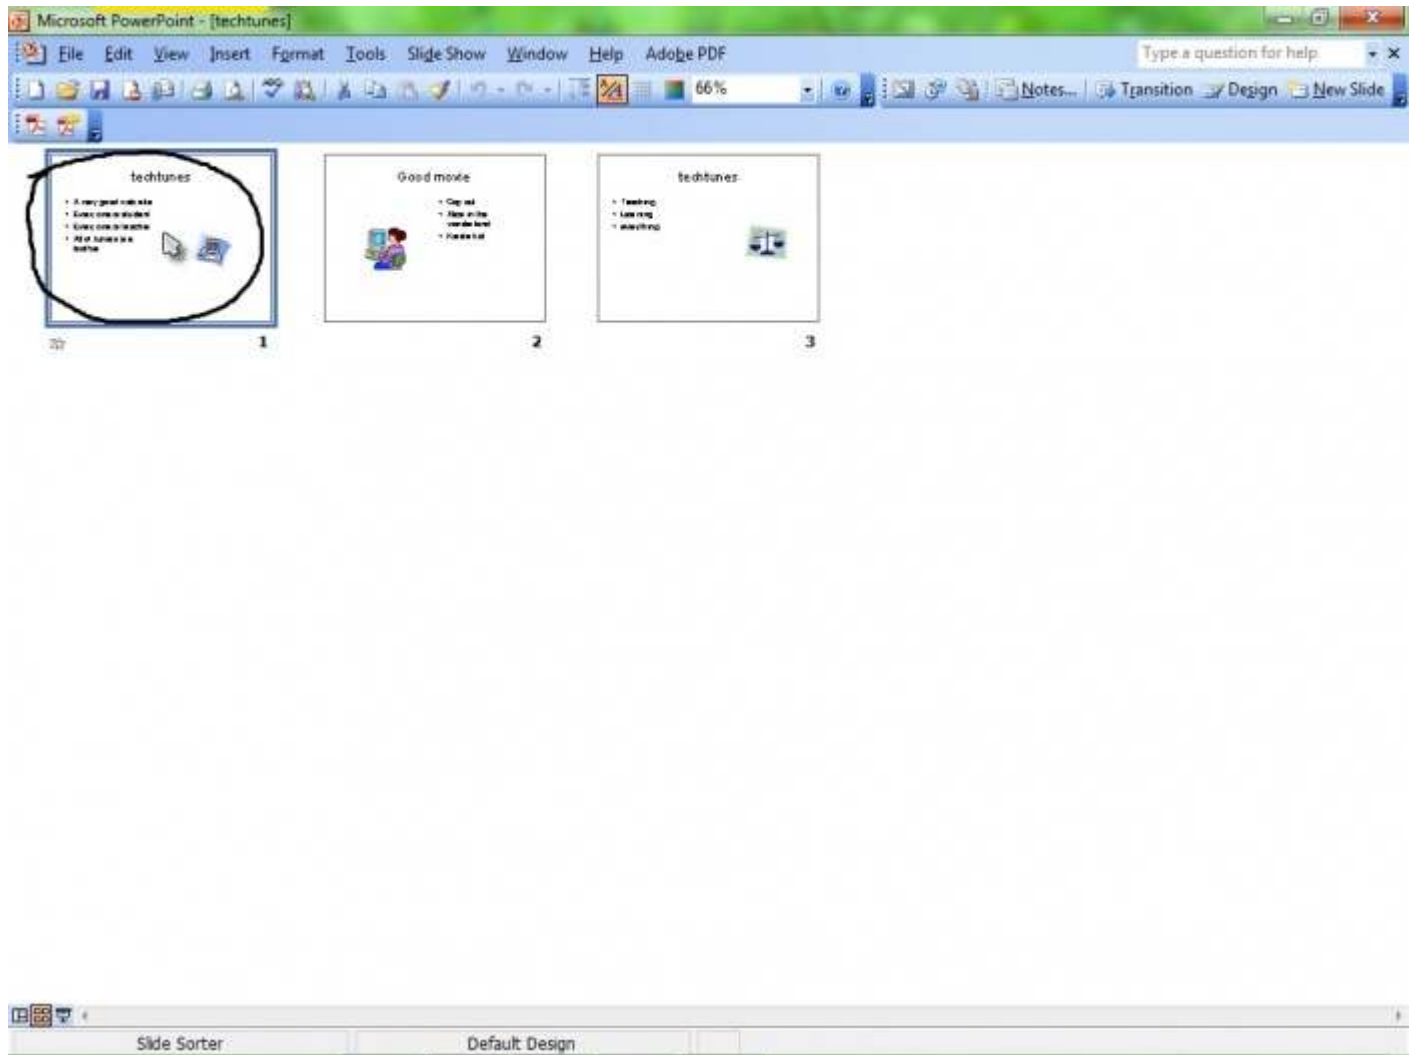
Microsoft PowerPoint - [techtunes]

File Edit View Insert Format Tools Slide Show Window Help Adobe PDF

Type a question for help

66%

Notes... Transition Design New Slide

techtunes

• A very good website
• Every one is student
• Every one is teacher
• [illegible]

1

Good movie

• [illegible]
• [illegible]
• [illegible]

2

techtunes

• Teaching
• Learning
• everything

3

Slide Sorter

Default Design